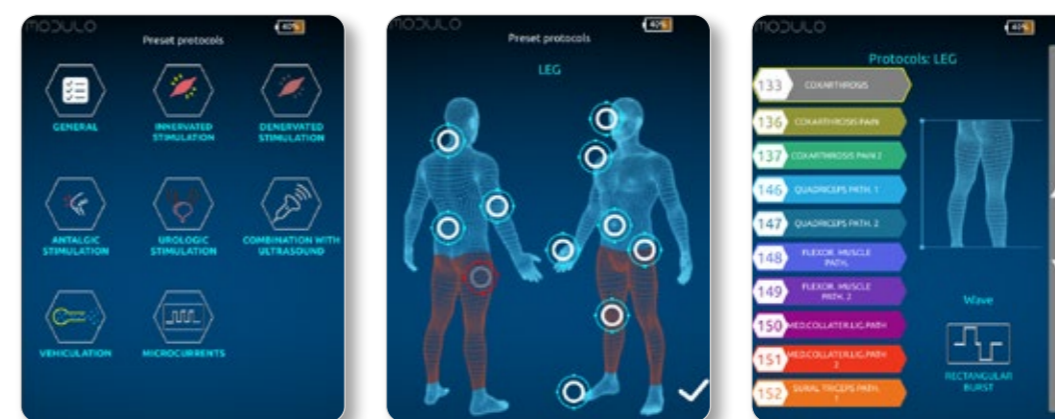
MODULO
40%
Preset protocols

GENERAL
INNERVATED STIMULATION
DENERVATED STIMULATION
ANTALGIC STIMULATION
UROLOGIC STIMULATION
COMBINATION WITH ULTRASOUND
VEHICULATION
MICROCURRENTS

MODULO
40%
Preset protocols
LEG

MODULO
40%
Protocols: LEG

133 COXARTHROSIS
136 COXARTHROSIS PAIN
137 COXARTHROSIS PAIN 2
146 QUADRICEPS PATH. 1
147 QUADRICEPS PATH. 2
148 FLEXOR. MUSCLE PATH.
149 FLEXOR. MUSCLE PATH. 2
150 MED.COLLATER.LIG.PATH
151 MED.COLLATER.LIG.PATH 2
152 SURAL TRICEPS PATH. 1

Wave
RECTANGULAR BURST